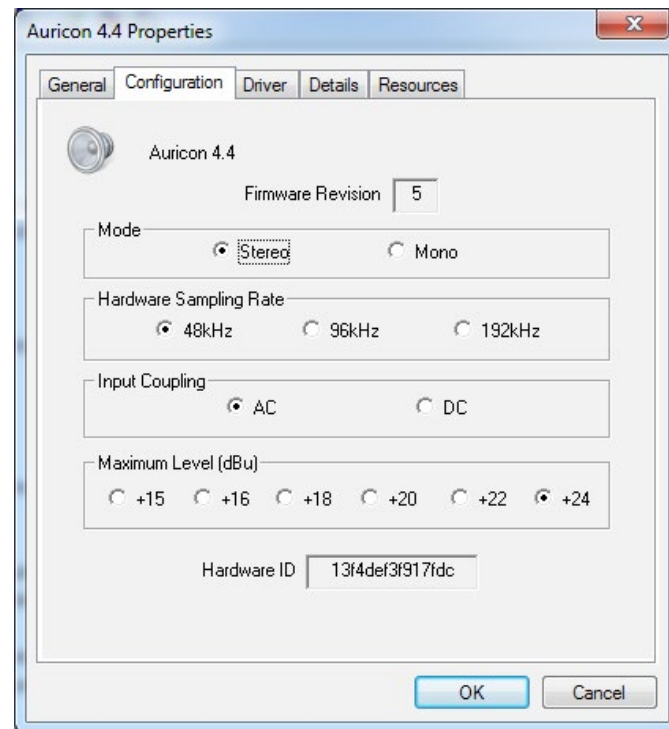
Auricon 4.4 Properties

General | Configuration | Driver | Details | Resources

Auricon 4.4

Firmware Revision 5

Mode
Stereo
Mono

Hardware Sampling Rate
48kHz
96kHz
192kHz

Input Coupling
AC
DC

Maximum Level (dBu)
+15
+16
+18
+20
+22
+24

Hardware ID 13f4def3f917fdc

OK
Cancel